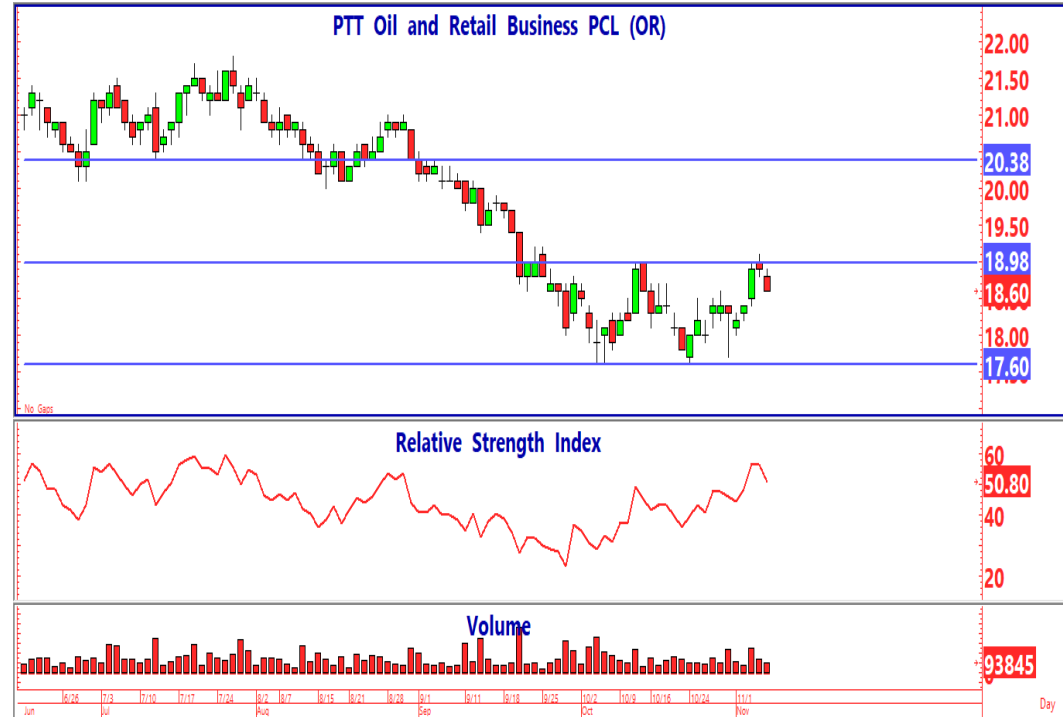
PTT Oil and Retail Business PCL (OR)

22.00
21.50
21.00
20.38
20.00
19.50
18.98
18.60
18.00
17.60

No Gaps

Relative Strength Index

60
50.80
40
20

Volume

93845

6/26 7/3 7/10 7/17 7/24 8/2 8/7 8/15 8/21 8/28 9/1 9/11 9/18 9/25 10/2 10/9 10/16 10/24 11/1
Jun Jul Aug Sep Oct Nov

Day